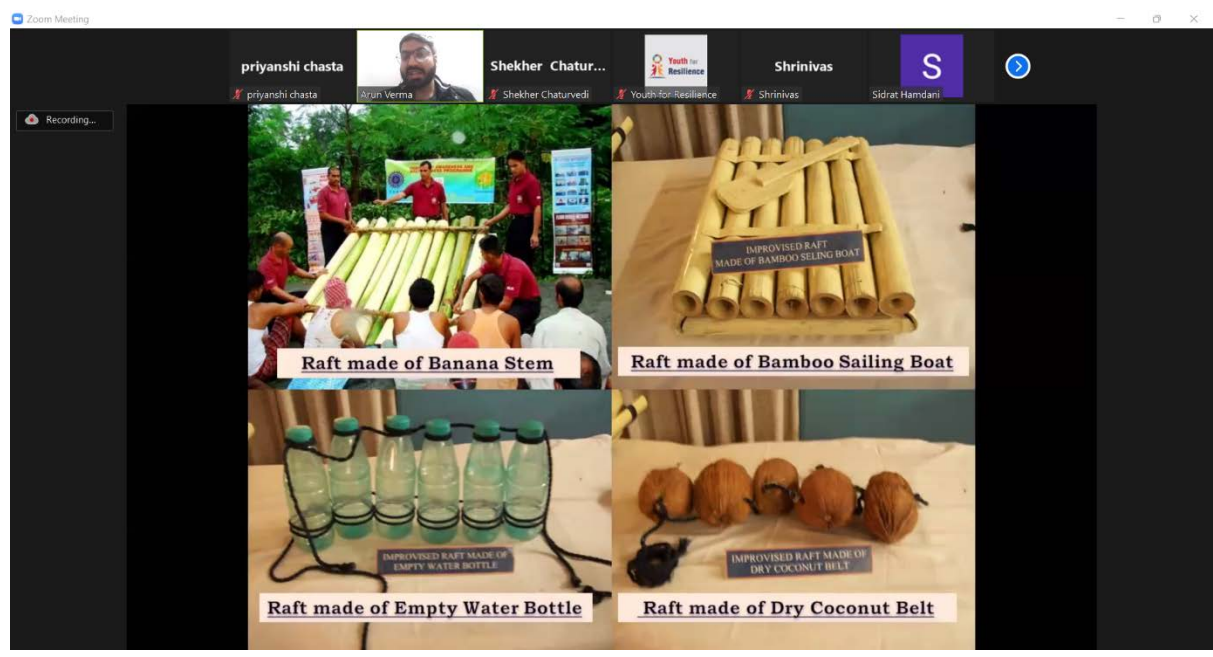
Zoom Meeting

priyanshi chasta
priyanshi chasta

Arun Verma

Shekher Chatur...
Shekher Chaturvedi

Youth for Resilience
Youth for Resilience

Shrinivas
Shrinivas

S
Sidrat Hamdani

Recording...

IMPROVISED RAFT MADE OF BAMBOO SELING BOAT

Raft made of Banana Stem

Raft made of Bamboo Sailing Boat

IMPROVISED RAFT MADE OF EMPTY WATER BOTTLE

IMPROVISED RAFT MADE OF DRY COCONUT BELT

Raft made of Empty Water Bottle

Raft made of Dry Coconut Belt